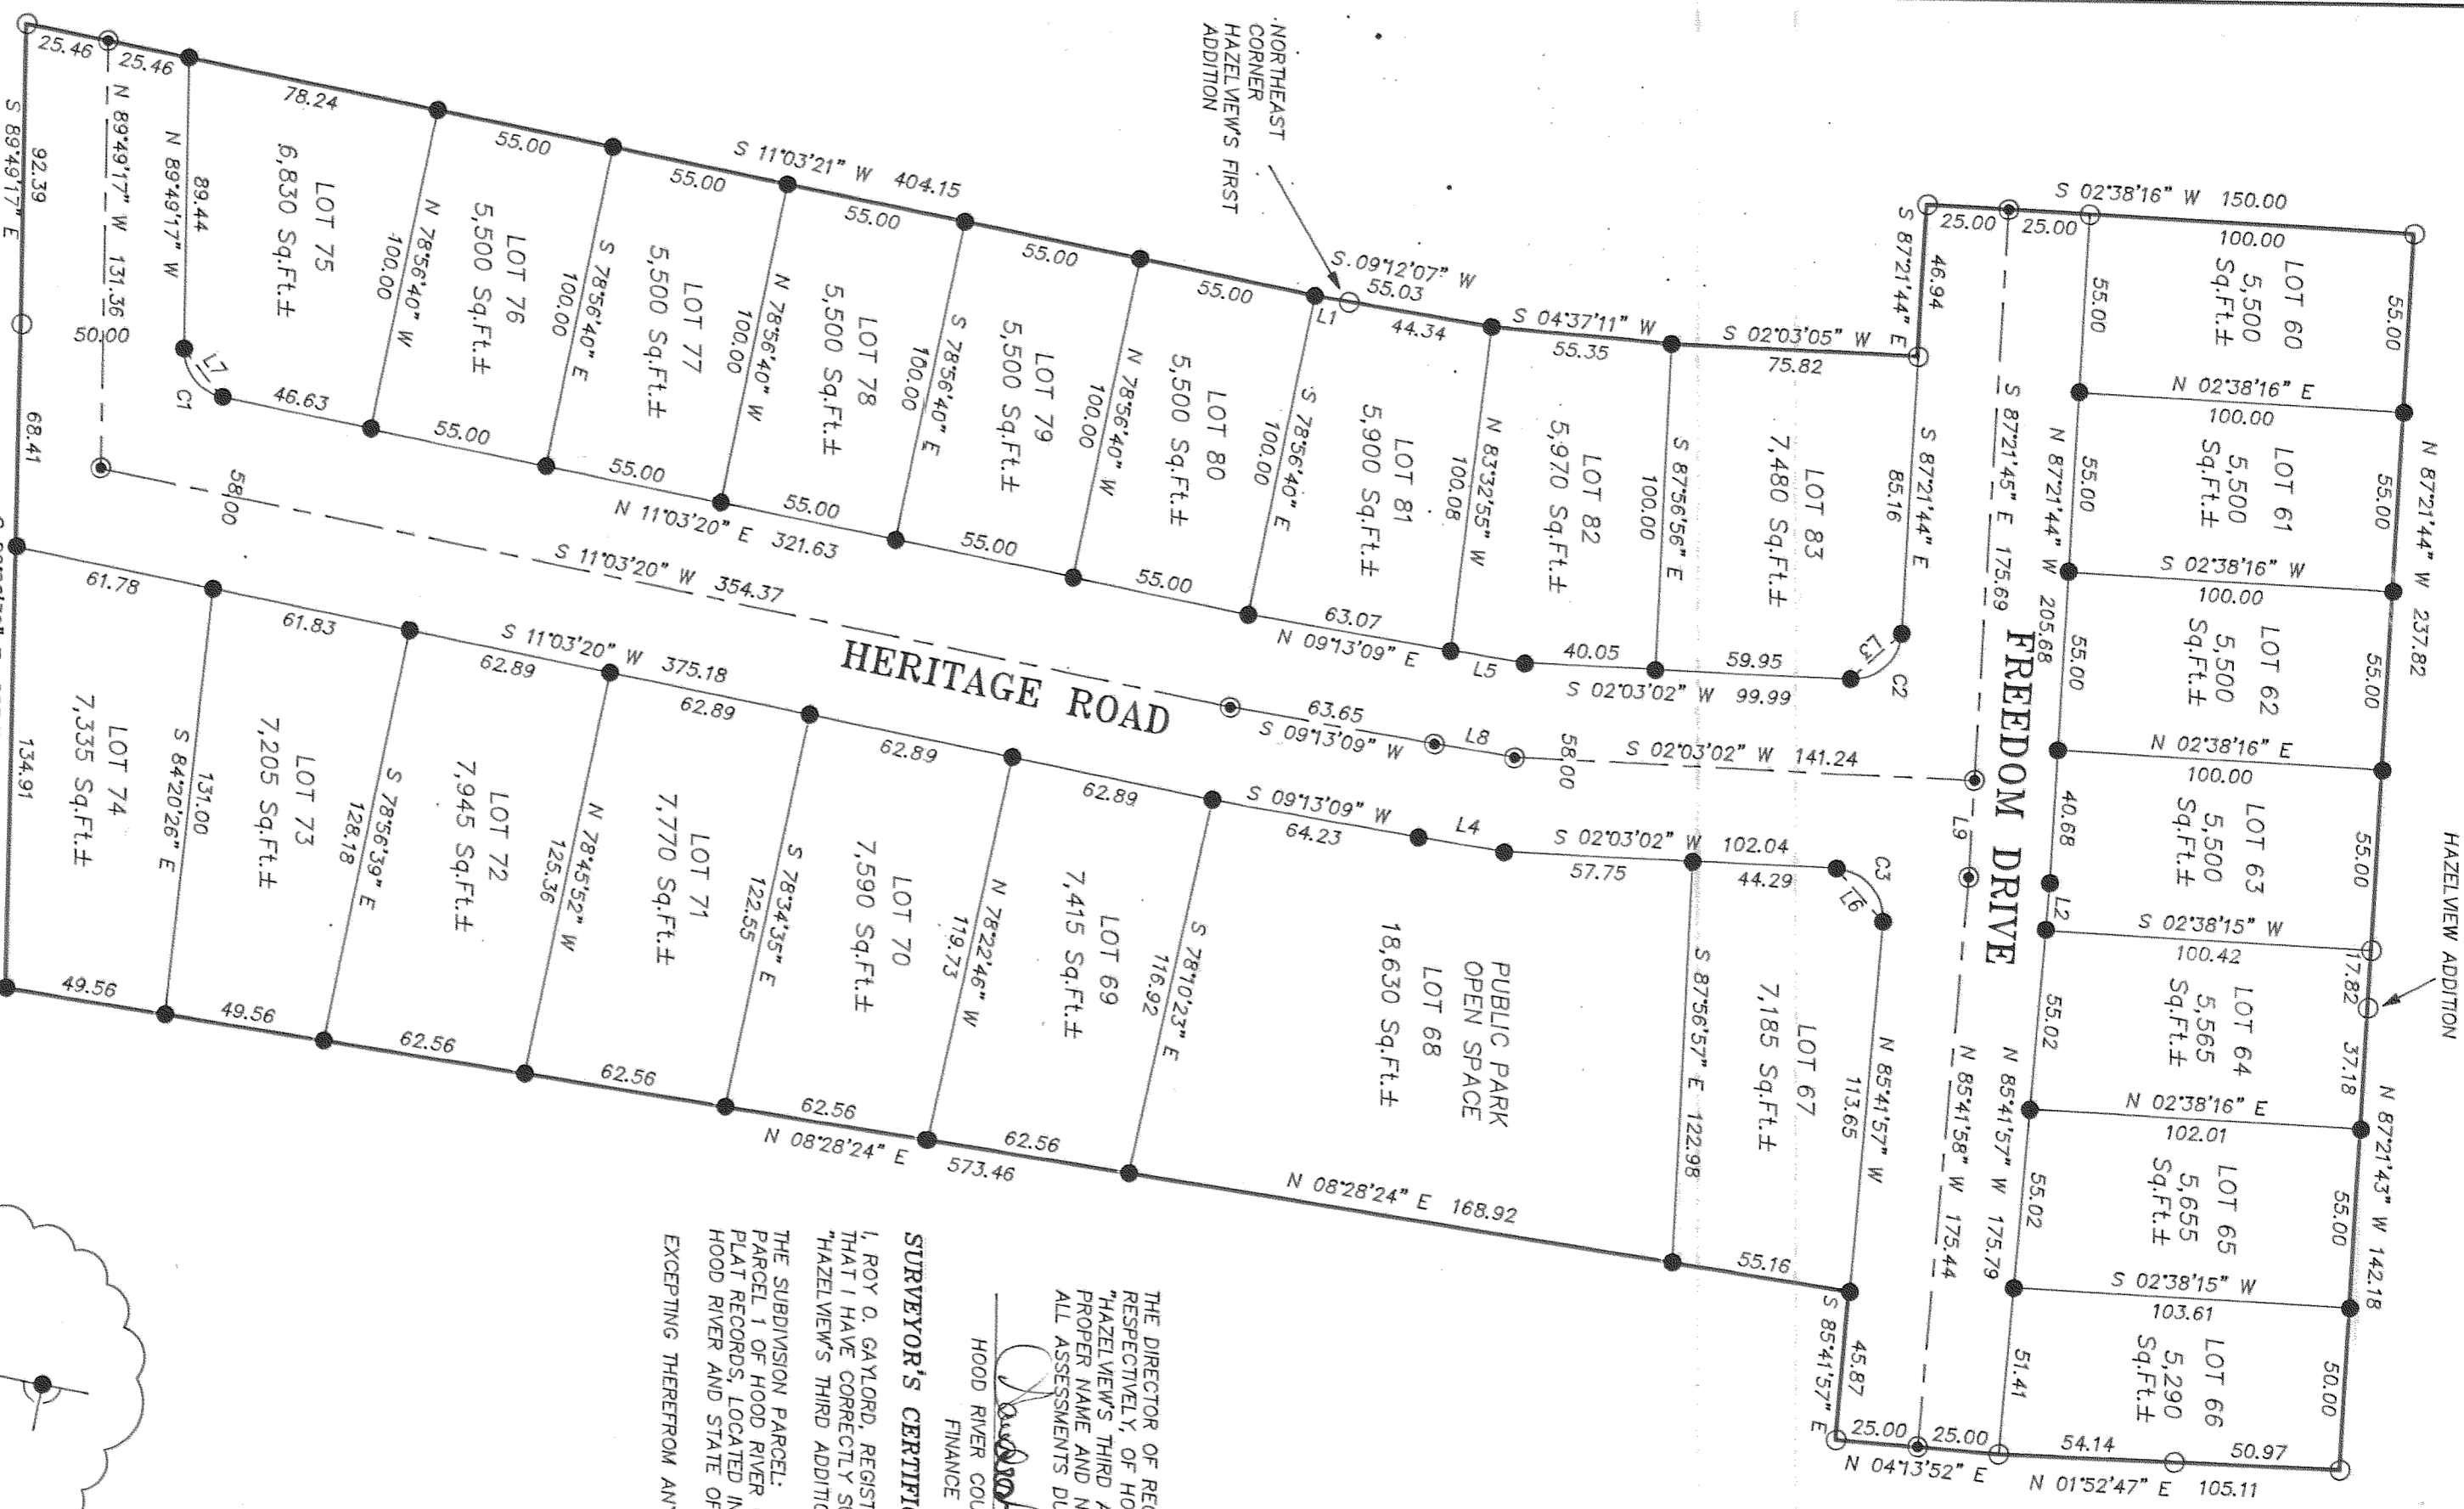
25.46
25.46
78.24
55.00
55.00
S 11°03'21" W 404.15
55.00
55.00
55.00
NORTHEAST CORNER HAZELVIEW'S FIRST ADDITION
S 09°12'07" W
55.03
L1
44.34
S 04°37'11" W
55.35
S 02°03'05" W
75.82
S 02°38'16" W 150.00
25.00
25.00
100.00
LOT 60
5,500 Sq.Ft.±
55.00
55.00
S 87°21'44" E
46.94
S 89°49'17" E
92.39
N 89°49'17" W 131.36
N 89°49'17" W
89.44
LOT 75
6,830 Sq.Ft.±
N 78°56'40" W
100.00
LOT 76
5,500 Sq.Ft.±
S 78°56'40" E
100.00
LOT 77
5,500 Sq.Ft.±
N 78°56'40" W
100.00
LOT 78
5,500 Sq.Ft.±
S 78°56'40" E
100.00
LOT 79
5,500 Sq.Ft.±
N 78°56'40" W
100.00
LOT 80
5,500 Sq.Ft.±
S 78°56'40" E
100.00
LOT 81
5,900 Sq.Ft.±
N 83°32'55" W
100.08
LOT 82
5,970 Sq.Ft.±
S 87°56'56" E
100.00
LOT 83
7,480 Sq.Ft.±
S 87°21'44" E
85.16
N 02°38'16" E
100.00
LOT 61
5,500 Sq.Ft.±
55.00
S 87°21'45" E 175.69
N 87°21'44" W 205.68
55.00
N 87°21'44" W 237.82
50.00
L7
C1
46.63
55.00
55.00
55.00
55.00
55.00
N 11°03'20" E 321.63
58.00
S 11°03'20" W 354.37
63.07
N 09°13'09" E
L5
40.05
59.95
S 02°03'02" W 99.99
L3
C2
S 02°38'16" W
100.00
LOT 62
5,500 Sq.Ft.±
55.00
55.00
68.41
61.78
61.83
S 11°03'20" W 375.18
62.89
62.89
62.89
62.89
HERITAGE ROAD
63.65
S 09°13'09" W
L8
58.00
S 02°03'02" W 141.24
FREEDOM DRIVE
N 02°38'16" E
100.00
LOT 63
5,500 Sq.Ft.±
55.00
134.91
LOT 74
7,335 Sq.Ft.±
S 84°20'26" E
131.00
LOT 73
7,205 Sq.Ft.±
S 78°56'39" E
128.18
LOT 72
7,945 Sq.Ft.±
N 78°45'52" W
125.36
LOT 71
7,770 Sq.Ft.±
S 78°34'35" E
122.55
LOT 70
7,590 Sq.Ft.±
N 78°22'46" W
119.73
LOT 69
7,415 Sq.Ft.±
S 78°10'23" E
116.92
S 09°13'09" W
64.23
L4
S 02°03'02" W
57.75
102.04
44.29
C3
L6
L9
40.68
L2
S 02°38'15" W
100.42
HAZELVIEW ADDITION
17.82
37.18
PUBLIC PARK OPEN SPACE
LOT 68
18,630 Sq.Ft.±
S 87°56'57" E 122.98
LOT 67
7,185 Sq.Ft.±
N 85°41'57" W
113.65
N 85°41'58" W 175.44
N 85°41'57" W 175.79
55.02
LOT 64
5,565 Sq.Ft.±
N 02°38'16" E
102.01
LOT 65
5,655 Sq.Ft.±
55.02
N 87°21'43" W 142.18
55.00
49.56
49.56
62.56
62.56
62.56
62.56
N 08°28'24" E
573.46
N 08°28'24" E 168.92
55.16
S 85°41'57" E
45.87
25.00
25.00
N 04°13'52" E
S 02°38'15" W
103.61
LOT 66
5,290 Sq.Ft.±
51.41
50.00
54.14
50.97
N 01°52'47" E 105.11
THE DIRECTOR OF RE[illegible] RESPECTIVELY, OF HO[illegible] "HAZELVIEW'S THIRD A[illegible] PROPER NAME AND N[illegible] ALL ASSESSMENTS DU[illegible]
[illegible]
HOOD RIVER COU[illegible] FINANCE
SURVEYOR'S CERTIFI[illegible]
I, ROY O. GAYLORD, REGIST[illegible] THAT I HAVE CORRECTLY S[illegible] "HAZELVIEW'S THIRD ADDITIO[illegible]
THE SUBDIVISION PARCEL: PARCEL 1 OF HOOD RIVER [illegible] PLAT RECORDS, LOCATED IN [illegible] HOOD RIVER AND STATE OF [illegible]
EXCEPTING THEREFROM AN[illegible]